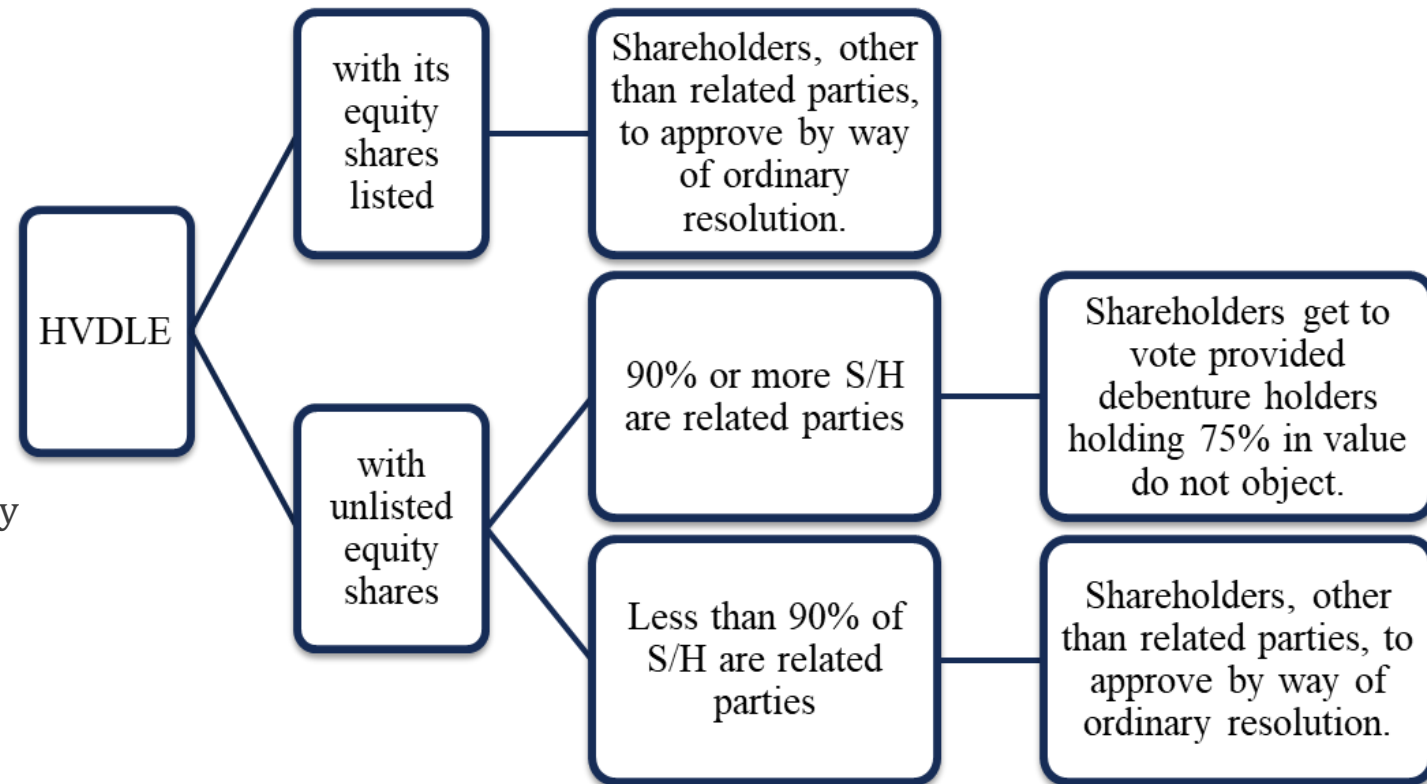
HVDLE

with its equity shares listed

Shareholders, other than related parties, to approve by way of ordinary resolution.

with unlisted equity shares

90% or more S/H are related parties

Shareholders get to vote provided debenture holders holding 75% in value do not object.

Less than 90% of S/H are related parties

Shareholders, other than related parties, to approve by way of ordinary resolution.

y